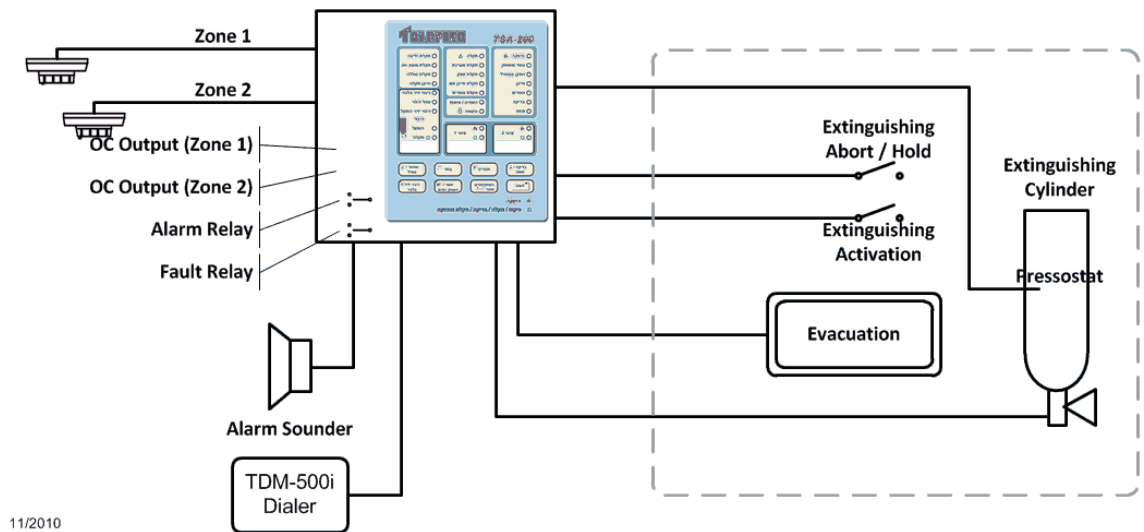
Zone 1

Zone 2

OC Output (Zone 1)

OC Output (Zone 2)

Alarm Relay

Fault Relay

TELEPHONE

TGA-200

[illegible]

Extinguishing Abort / Hold

Extinguishing Activation

Extinguishing Cylinder

Pressostat

Evacuation

Alarm Sounder

TDM-500i Dialer

11/2010